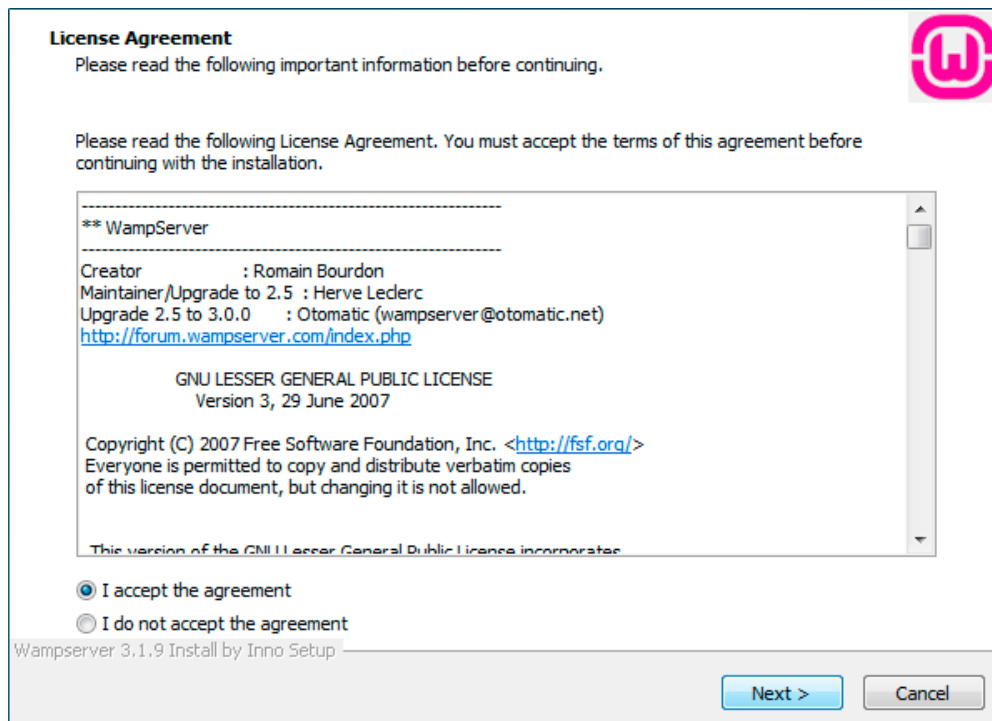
License Agreement

Please read the following important information before continuing.

Please read the following License Agreement. You must accept the terms of this agreement before continuing with the installation.

---------------------------------------------------------------
** WampServer
---------------------------------------------------------------
Creator : Romain Bourdon
Maintainer/Upgrade to 2.5 : Herve Leclerc
Upgrade 2.5 to 3.0.0 : Otomatic (wampserver@otomatic.net)
http://forum.wampserver.com/index.php

GNU LESSER GENERAL PUBLIC LICENSE
Version 3, 29 June 2007

Copyright (C) 2007 Free Software Foundation, Inc. <http://fsf.org/>
Everyone is permitted to copy and distribute verbatim copies
of this license document, but changing it is not allowed.

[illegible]

I accept the agreement

I do not accept the agreement

Wampserver 3.1.9 Install by Inno Setup

Next >

Cancel